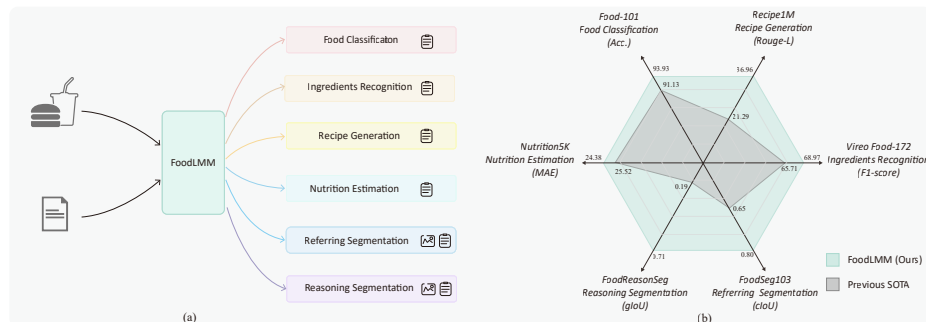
FoodLMM

Food Classificaton

Ingredients Recognition

Recipe Generation

Nutrition Estimation

Referring Segmentation

Reasoning Segmentation

(a)

Food-101
Food Classification
(Acc.)

Recipe1M
Recipe Generation
(Rouge-L)

Vireo Food-172
Ingredients Recognition
(F1-score)

FoodSeg103
Referring Segmentation
(cIoU)

FoodReasonSeg
Reasoning Segmentation
(gIoU)

Nutrition5K
Nutrition Estimation
(MAE)

93.93
91.13
16.96
21.29
68.97
65.71
0.80
0.65
3.71
0.19
24.38
25.52

FoodLMM (Ours)

Previous SOTA

(b)